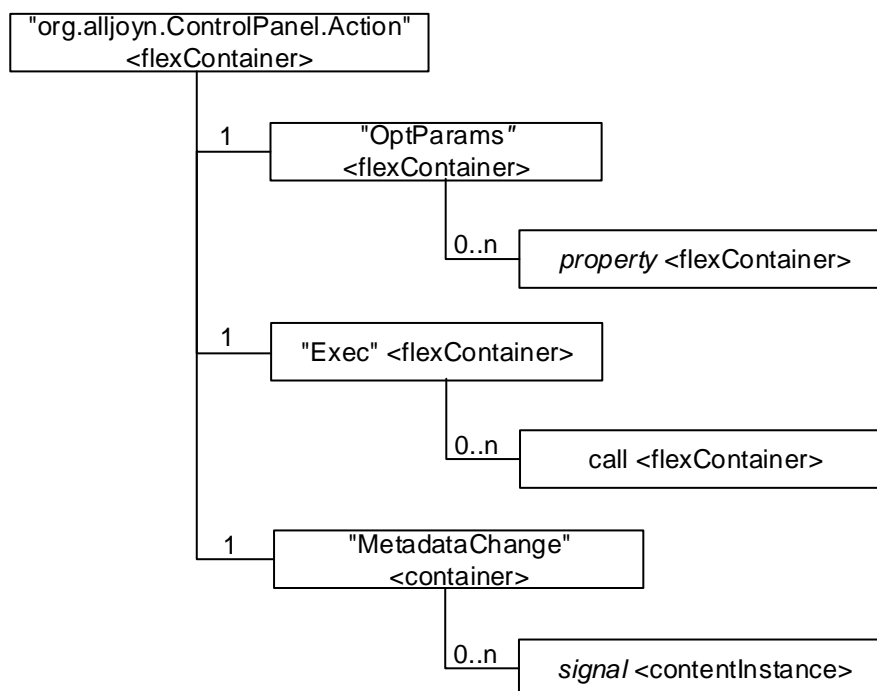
"org.alljoyn.ControlPanel.Action" <flexContainer>

1

"OptParams" <flexContainer>

0..n

property <flexContainer>

1

"Exec" <flexContainer>

0..n

call <flexContainer>

1

"MetadataChange" <container>

0..n

signal <contentInstance>